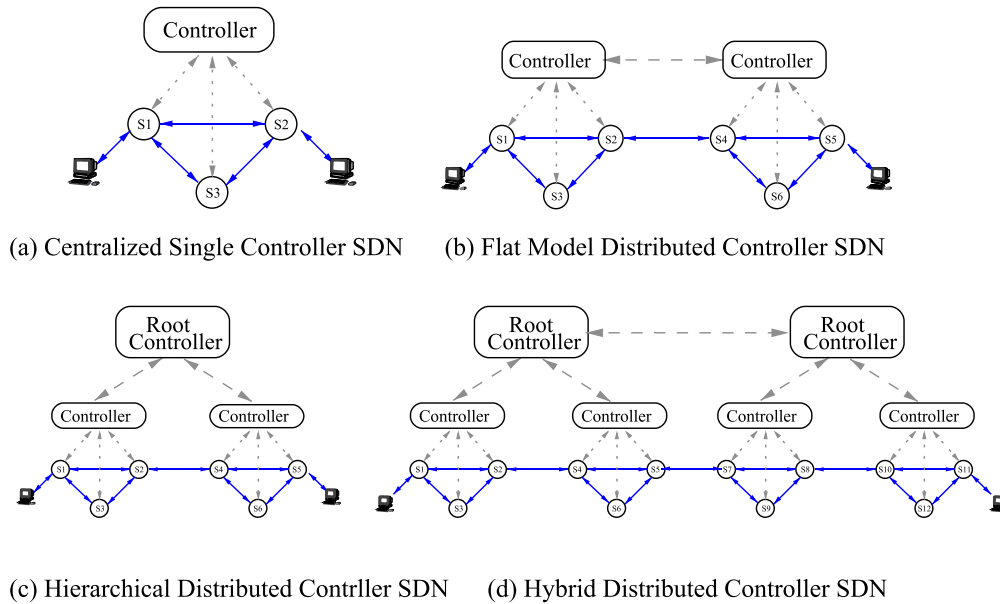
Controller

S1 S2 S3

(a) Centralized Single Controller SDN

Controller Controller

S1 S2 S3 S4 S5 S6

(b) Flat Model Distributed Controller SDN

Root Controller

Controller Controller

S1 S2 S3 S4 S5 S6

(c) Hierarchical Distributed Contrller SDN

Root Controller Root Controller

Controller Controller Controller Controller

S1 S2 S3 S4 S5 S6 S7 S8 S9 S10 S11 S12

(d) Hybrid Distributed Controller SDN